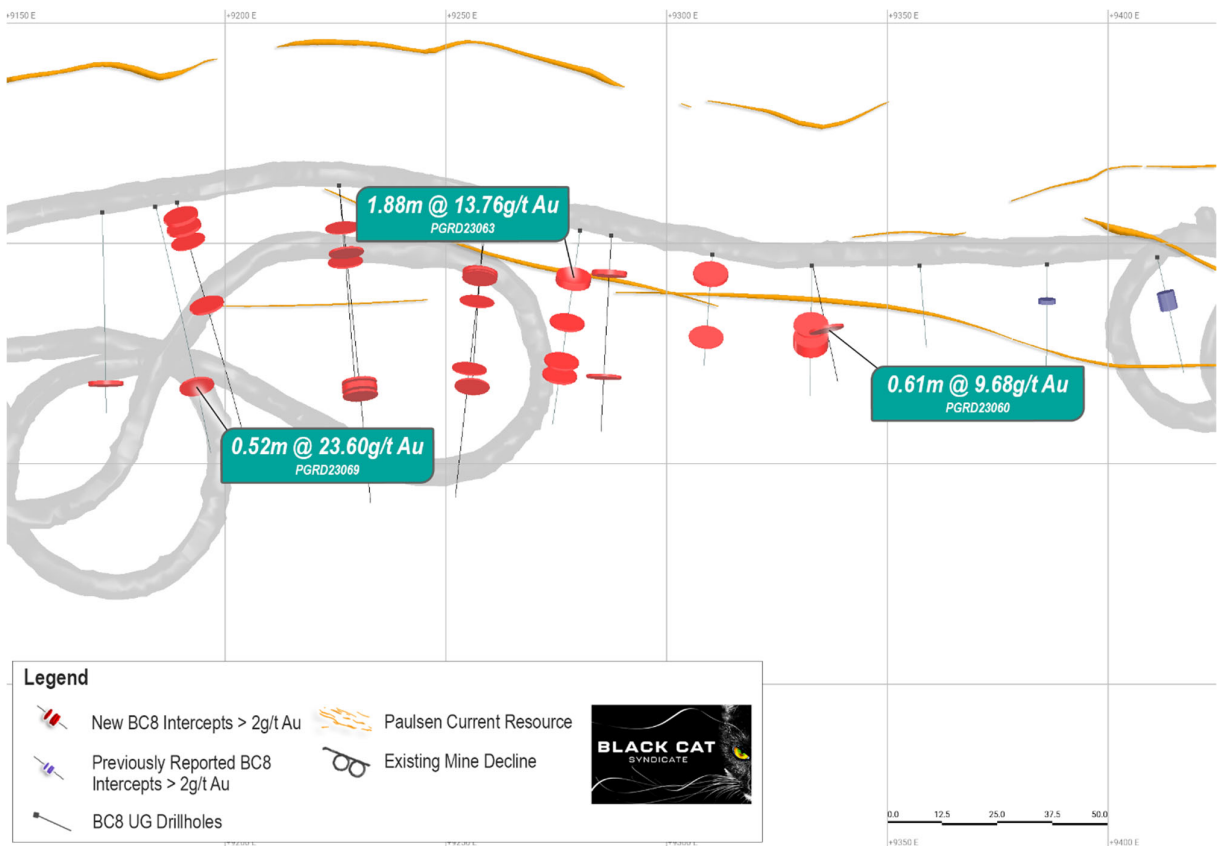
+9150 E
+9200 E
+9250 E
+9300 E
+9350 E
+9400 E

1.88m @ 13.76g/t Au
PGRD23063

0.52m @ 23.60g/t Au
PGRD23069

0.61m @ 9.68g/t Au
PGRD23060

Legend
New BC8 Intercepts > 2g/t Au
Previously Reported BC8 Intercepts > 2g/t Au
BC8 UG Drillholes
Paulsen Current Resource
Existing Mine Decline

BLACK CAT
SYNDICATE

0.0 12.5 25.0 37.5 50.0

+9200 E
+9250 E
+9300 E
+9350 E
+9400 E